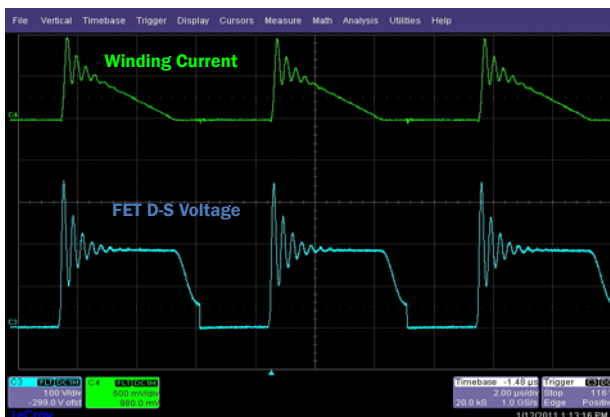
File Vertical Timebase Trigger Display Cursors Measure Math Analysis Utilities Help

Winding Current

C4

FET D-S Voltage

C3

C3 FLT DC1M
100 V/div
-299.0 V ofst

C4 FLT DC1M
500 mV/div
980.0 mV

Timebase -1.48 µs
2.00 µs/div
20.0 kS 1.0 GS/s

Trigger C3 DC
Stop 116
Edge Positive

LeCroy

1/12/2011 1:13:16 PM